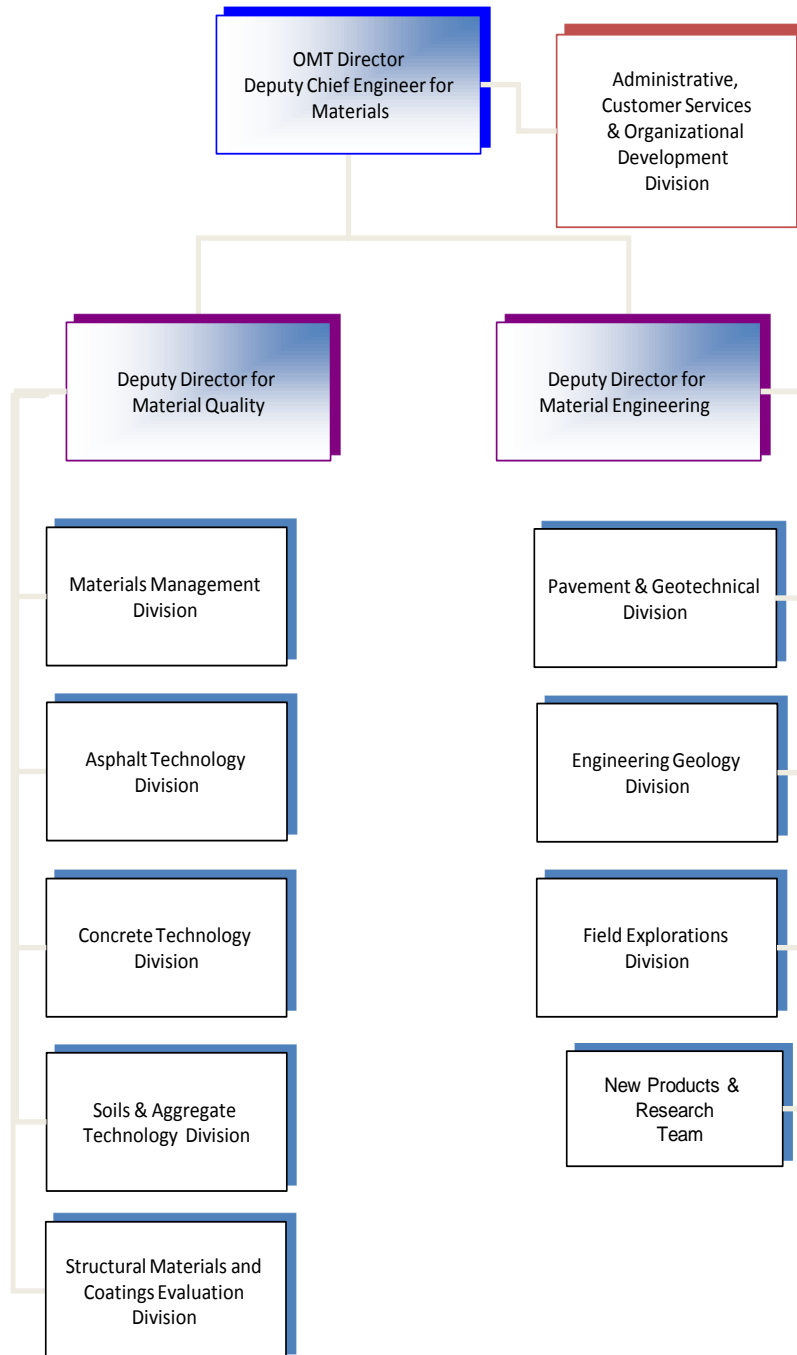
OMT Director
Deputy Chief Engineer for Materials

Administrative, Customer Services & Organizational Development Division

Deputy Director for Material Quality

Deputy Director for Material Engineering

Materials Management Division

Asphalt Technology Division

Concrete Technology Division

Soils & Aggregate Technology Division

Structural Materials and Coatings Evaluation Division

Pavement & Geotechnical Division

Engineering Geology Division

Field Explorations Division

New Products & Research Team